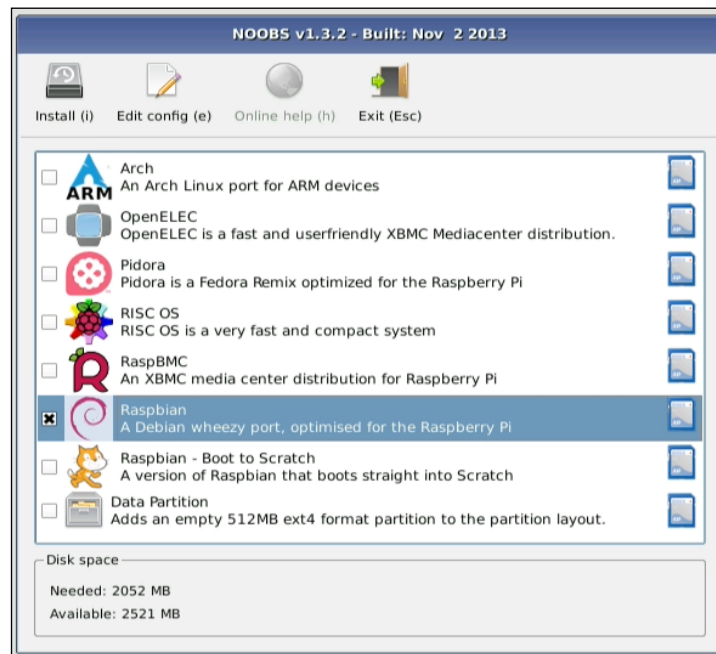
NOOBS v1.3.2 - Built: Nov 2 2013

Install (i) Edit config (e) Online help (h) Exit (Esc)

ARM
Arch
An Arch Linux port for ARM devices

OpenELEC
OpenELEC is a fast and userfriendly XBMC Mediacenter distribution.

Pidora
Pidora is a Fedora Remix optimized for the Raspberry Pi

RISC OS
RISC OS is a very fast and compact system

RaspBMC
An XBMC media center distribution for Raspberry Pi

Raspbian
A Debian wheezy port, optimised for the Raspberry Pi

Raspbian - Boot to Scratch
A version of Raspbian that boots straight into Scratch

Data Partition
Adds an empty 512MB ext4 format partition to the partition layout.

Disk space
Needed: 2052 MB
Available: 2521 MB